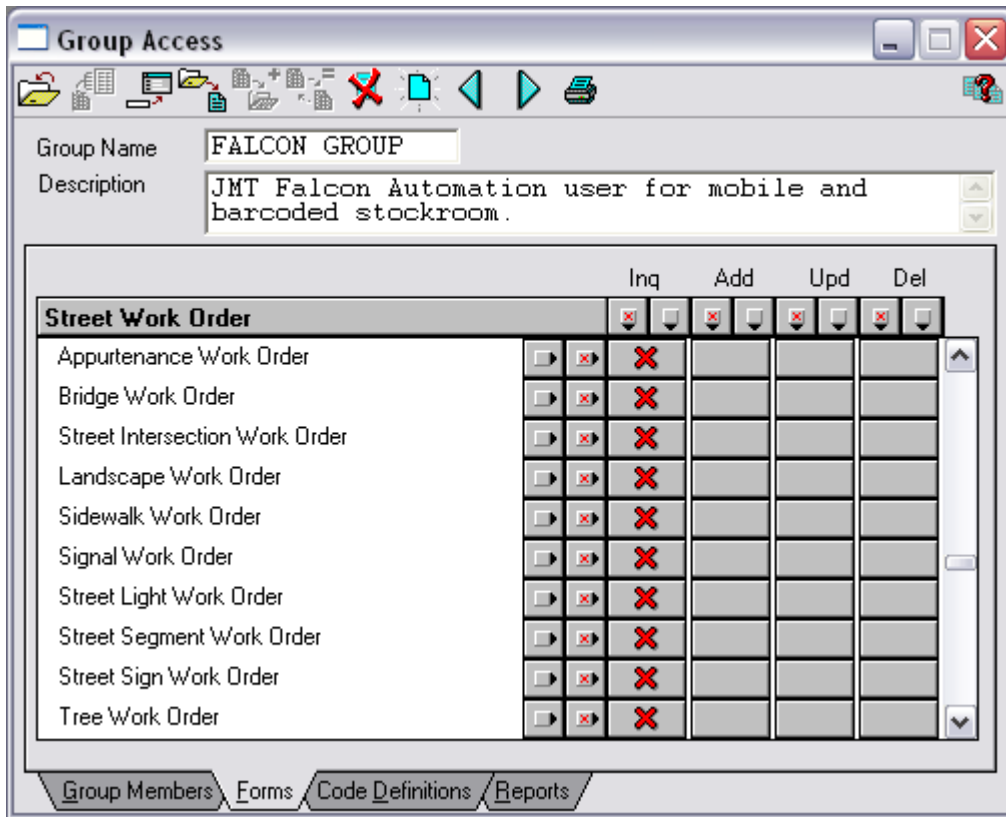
Group Access

Group Name FALCON GROUP

Description JMT Falcon Automation user for mobile and barcoded stockroom.

| Street Work Order | Inq | Add | Upd | Del |
|---|---|---|---|---|
| Appurtenance Work Order | X | | | |
| Bridge Work Order | X | | | |
| Street Intersection Work Order | X | | | |
| Landscape Work Order | X | | | |
| Sidewalk Work Order | X | | | |
| Signal Work Order | X | | | |
| Street Light Work Order | X | | | |
| Street Segment Work Order | X | | | |
| Street Sign Work Order | X | | | |
| Tree Work Order | X | | | |

Group Members Forms Code Definitions Reports